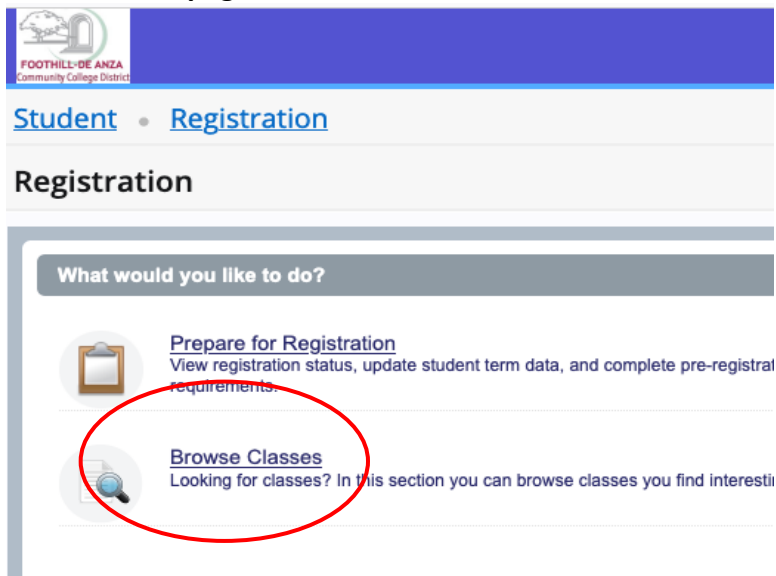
FOOTHILL·DE ANZA
Community College District

Student • Registration

Registration

What would you like to do?

Prepare for Registration
View registration status, update student term data, and complete pre-registrat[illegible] requirements.

Browse Classes
Looking for classes? In this section you can browse classes you find interesti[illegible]